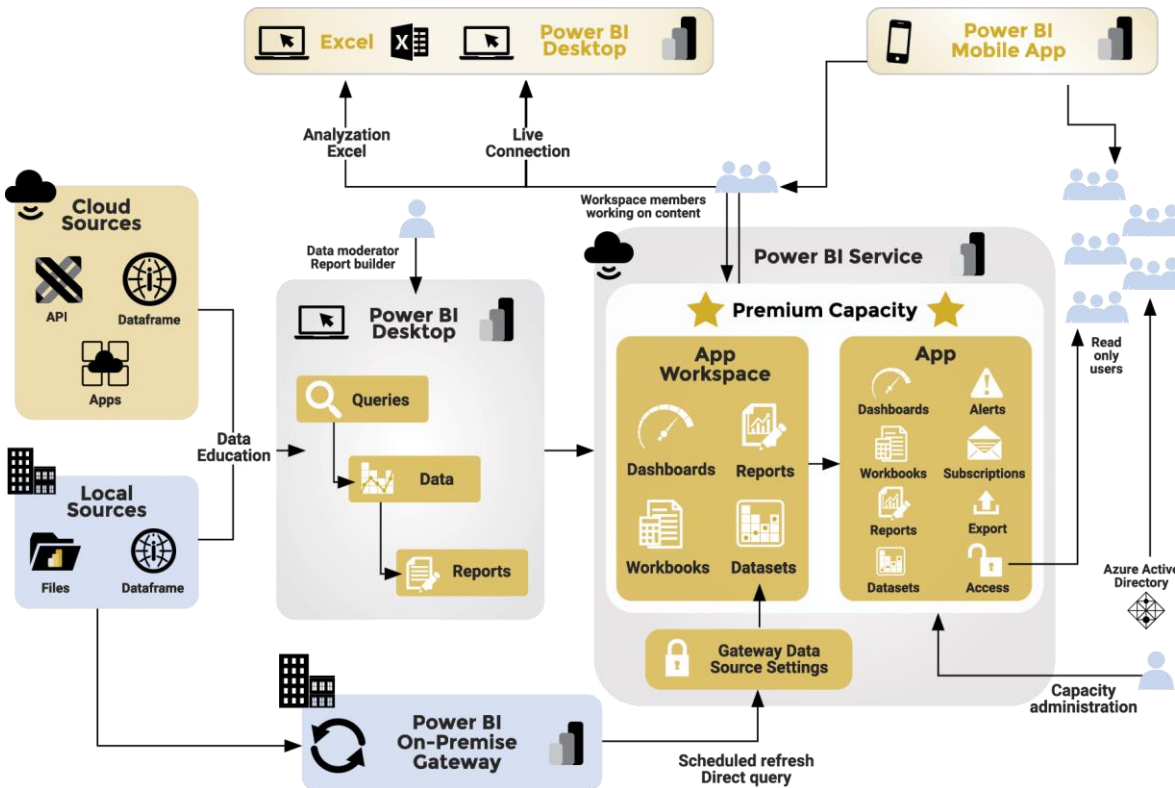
Excel

Power BI Desktop

Power BI Mobile App

Analyzation Excel

Live Connection

Workspace members working on content

Cloud Sources

API

Dataframe

Apps

Data moderator Report builder

Power BI Desktop

Queries

Data

Reports

Data Education

Local Sources

Files

Dataframe

Power BI Service

Premium Capacity

App Workspace

Dashboards

Reports

Workbooks

Datasets

App

Dashboards

Alerts

Workbooks

Subscriptions

Reports

Export

Datasets

Access

Read only users

Azure Active Directory

Gateway Data Source Settings

Capacity administration

Power BI On-Premise Gateway

Scheduled refresh Direct query